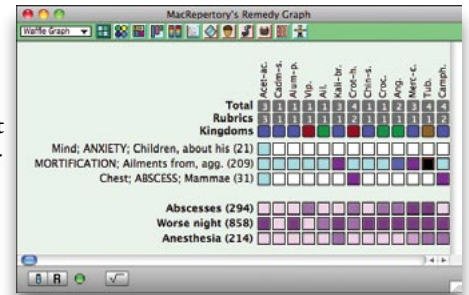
MacRepertory's Remedy Graph

Waffle Graph

Acet-ac. Cadm-s. Alum-p. Vip. All. Kali-br. Crot-h. Chin-s. Croc. Arg. Merc-c. Tub. Camph.

| | Acet-ac. | Cadm-s. | Alum-p. | Vip. | All. | Kali-br. | Crot-h. | Chin-s. | Croc. | Arg. | Merc-c. | Tub. | Camph. |
|---|---|---|---|---|---|---|---|---|---|---|---|---|---|
| Total | 3 | 3 | 3 | 3 | 3 | 3 | 3 | 3 | 3 | 2 | 3 | 4 | 4 |
| Rubrics | 3 | 1 | 1 | 2 | 1 | 1 | 1 | 2 | 1 | 1 | 2 | 1 | 2 |
| Kingdoms | | | | | | | | | | | | | |
| Mind; ANXIETY; Children, about his (21) | | | | | | | | | | | | | |
| MORTIFICATION; Ailments from, agg. (209) | | | | | | | | | | | | | |
| Chest; ABSCESS; Mammae (31) | | | | | | | | | | | | | |
| Abscesses (294) | | | | | | | | | | | | | |
| Worse night (858) | | | | | | | | | | | | | |
| Anesthesia (214) | | | | | | | | | | | | | |

B R